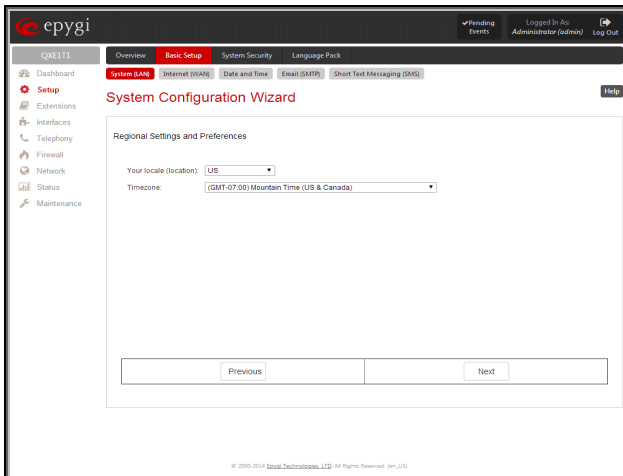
epygi

✔Pending Events

Logged In As: Administrator (admin)

Log Out

QXE1T1

Dashboard
Setup
Extensions
Interfaces
Telephony
Firewall
Network
Status
Maintenance

Overview | Basic Setup | System Security | Language Pack

System (LAN) | Internet (WAN) | Date and Time | Email (SMTP) | Short Text Messaging (SMS)

System Configuration Wizard

Help

Regional Settings and Preferences

Your locale (location): US

Timezone: (GMT-07:00) Mountain Time (US & Canada)

Previous

Next

© 2000-2014 Epygi Technologies, LTD. All Rights Reserved. (en_US)